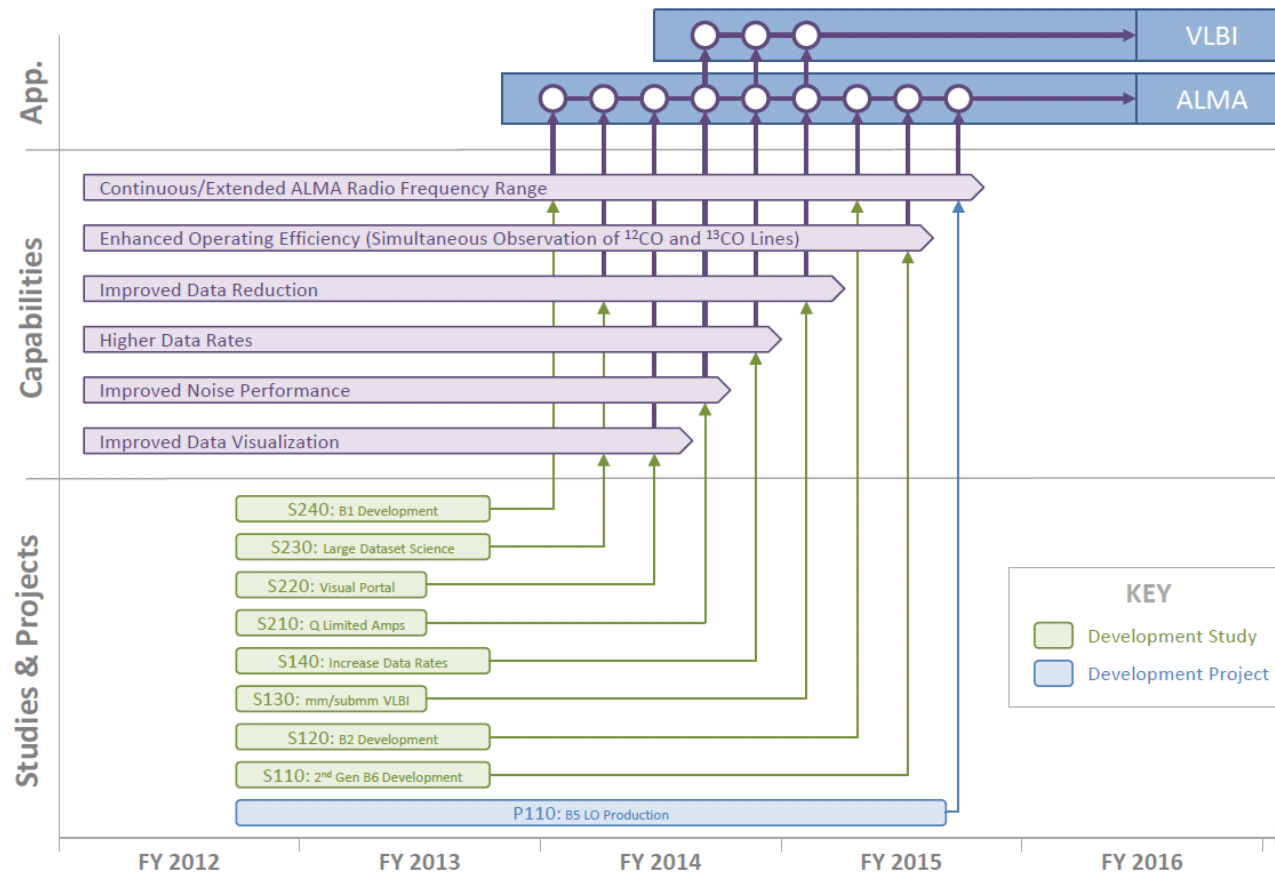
App.

VLBI

ALMA

Capabilities

Continuous/Extended ALMA Radio Frequency Range

Enhanced Operating Efficiency (Simultaneous Observation of $^{12}CO$ and $^{13}CO$ Lines)

Improved Data Reduction

Higher Data Rates

Improved Noise Performance

Improved Data Visualization

Studies & Projects

S240: B1 Development

S230: Large Dataset Science

S220: Visual Portal

S210: Q Limited Amps

S140: Increase Data Rates

S130: mm/submm VLBI

S120: B2 Development

S110: 2nd Gen B6 Development

P110: B5 LO Production

KEY

Development Study

Development Project

FY 2012

FY 2013

FY 2014

FY 2015

FY 2016